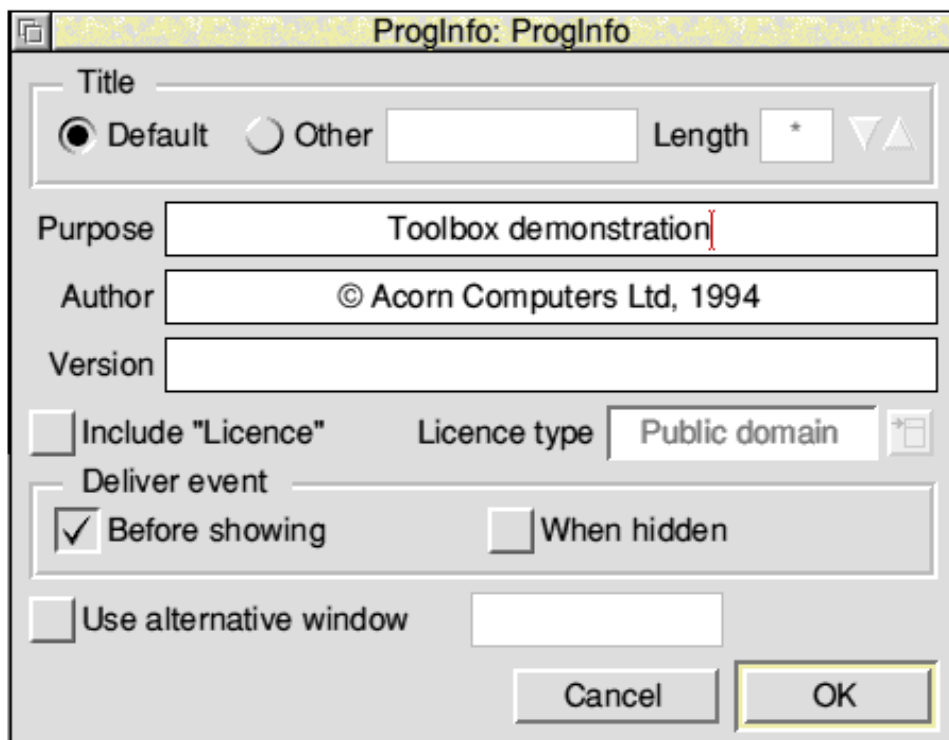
ProgInfo: ProgInfo

Title

Default Other Length *

Purpose Toolbox demonstration

Author © Acorn Computers Ltd, 1994

Version

Include "Licence" Licence type Public domain

Deliver event

Before showing When hidden

Use alternative window

Cancel OK